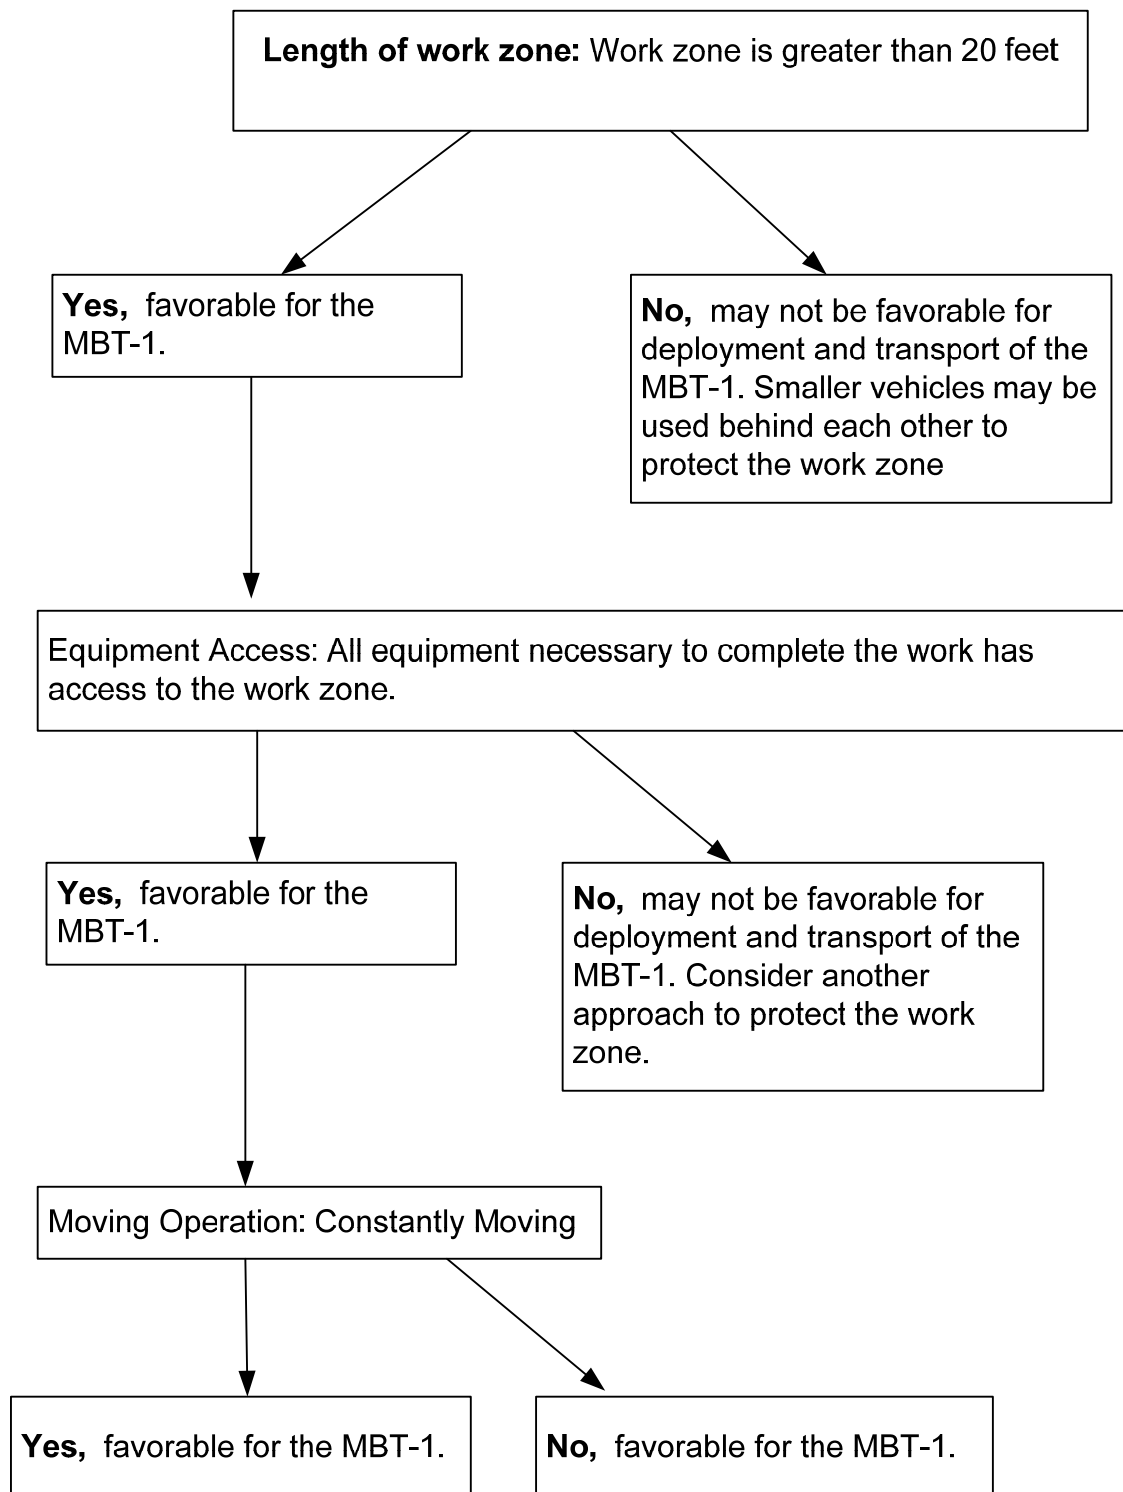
**Length of work zone:** Work zone is greater than 20 feet

**Yes,** favorable for the MBT-1.

**No,** may not be favorable for deployment and transport of the MBT-1. Smaller vehicles may be used behind each other to protect the work zone

Equipment Access: All equipment necessary to complete the work has access to the work zone.

**Yes,** favorable for the MBT-1.

**No,** may not be favorable for deployment and transport of the MBT-1. Consider another approach to protect the work zone.

Moving Operation: Constantly Moving

**Yes,** favorable for the MBT-1.

**No,** favorable for the MBT-1.